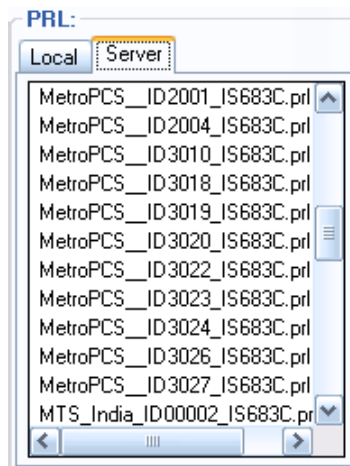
PRL:

Local | Server

MetroPCS__ID2001_IS683C.prl
MetroPCS__ID2004_IS683C.prl
MetroPCS__ID3010_IS683C.prl
MetroPCS__ID3018_IS683C.prl
MetroPCS__ID3019_IS683C.prl
MetroPCS__ID3020_IS683C.prl
MetroPCS__ID3022_IS683C.prl
MetroPCS__ID3023_IS683C.prl
MetroPCS__ID3024_IS683C.prl
MetroPCS__ID3026_IS683C.prl
MetroPCS__ID3027_IS683C.prl
MTS_India_ID00002_IS683C.pr